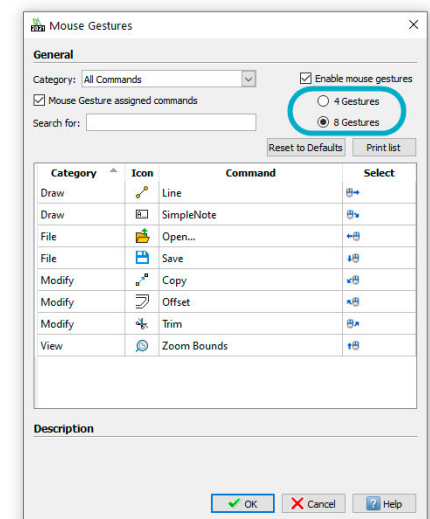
Mouse Gestures

General

Category: All Commands

Enable mouse gestures

Mouse Gesture assigned commands

4 Gestures

8 Gestures

Search for:

Reset to Defaults

Print list

| Category | Icon | Command | Select |
|---|---|---|---|
| Draw | | Line | |
| Draw | | SimpleNote | |
| File | | Open... | |
| File | | Save | |
| Modify | | Copy | |
| Modify | | Offset | |
| Modify | | Trim | |
| View | | Zoom Bounds | |

Description

OK

Cancel

Help